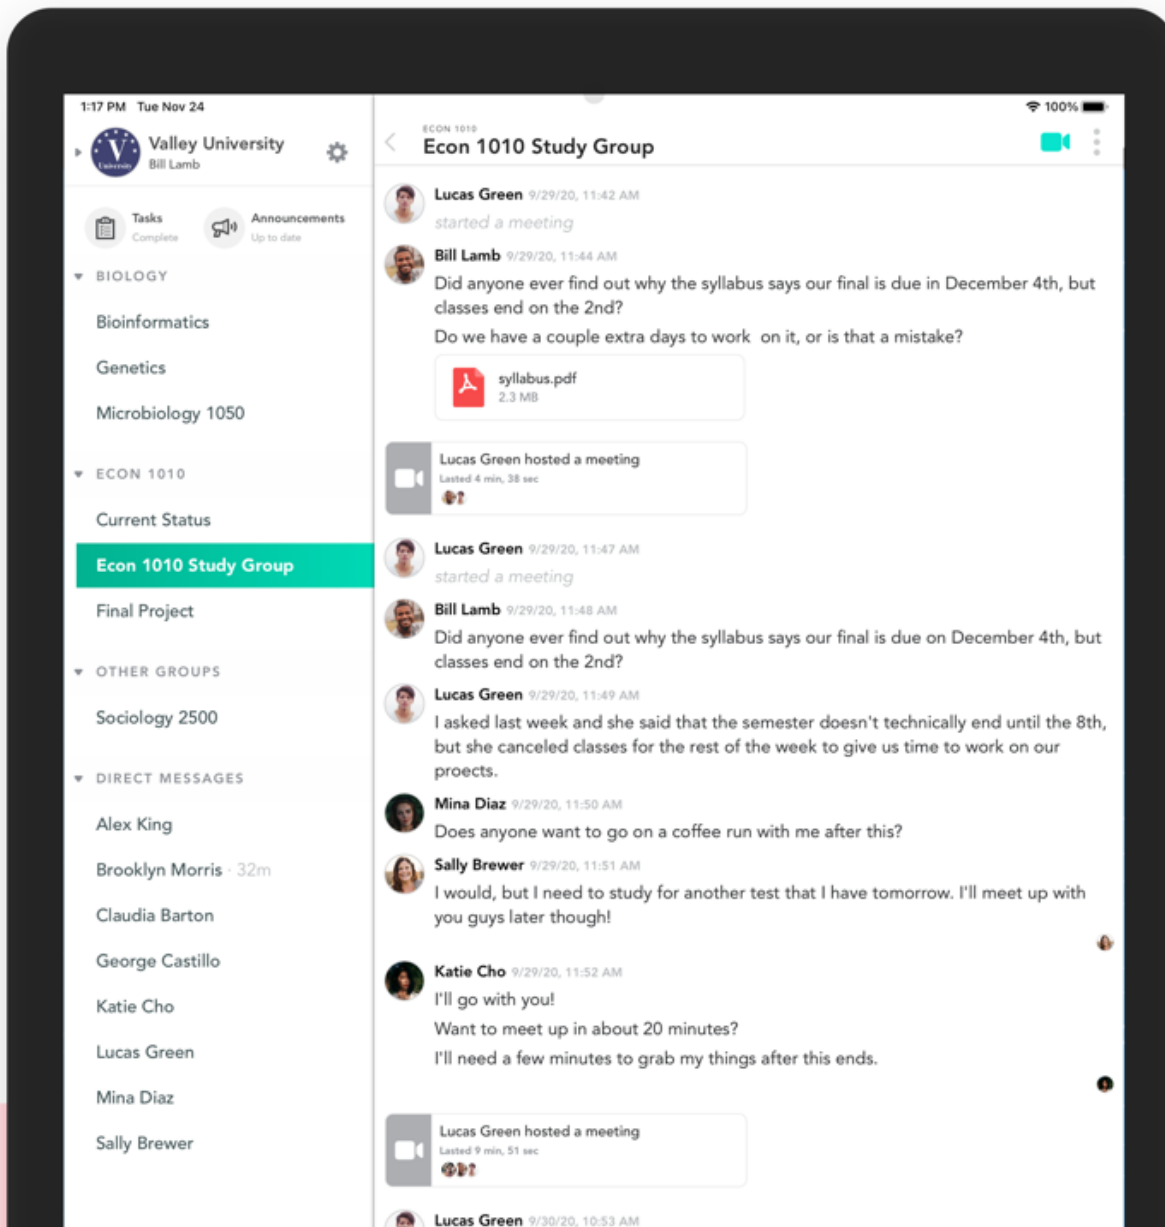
1:17 PM Tue Nov 24

Valley University
Bill Lamb

Tasks
Complete

Announcements
Up to date

BIOLOGY

Bioinformatics

Genetics

Microbiology 1050

ECON 1010

Current Status

Econ 1010 Study Group

Final Project

OTHER GROUPS

Sociology 2500

DIRECT MESSAGES

Alex King

Brooklyn Morris · 32m

Claudia Barton

George Castillo

Katie Cho

Lucas Green

Mina Diaz

Sally Brewer

100%

ECON 1010
Econ 1010 Study Group

Lucas Green 9/29/20, 11:42 AM
started a meeting

Bill Lamb 9/29/20, 11:44 AM
Did anyone ever find out why the syllabus says our final is due in December 4th, but classes end on the 2nd?
Do we have a couple extra days to work on it, or is that a mistake?

syllabus.pdf
2.3 MB

Lucas Green hosted a meeting
Lasted 4 min, 38 sec

Lucas Green 9/29/20, 11:47 AM
started a meeting

Bill Lamb 9/29/20, 11:48 AM
Did anyone ever find out why the syllabus says our final is due on December 4th, but classes end on the 2nd?

Lucas Green 9/29/20, 11:49 AM
I asked last week and she said that the semester doesn't technically end until the 8th, but she canceled classes for the rest of the week to give us time to work on our proects.

Mina Diaz 9/29/20, 11:50 AM
Does anyone want to go on a coffee run with me after this?

Sally Brewer 9/29/20, 11:51 AM
I would, but I need to study for another test that I have tomorrow. I'll meet up with you guys later though!

Katie Cho 9/29/20, 11:52 AM
I'll go with you!
Want to meet up in about 20 minutes?
I'll need a few minutes to grab my things after this ends.

Lucas Green hosted a meeting
Lasted 9 min, 51 sec

Lucas Green 9/30/20, 10:53 AM